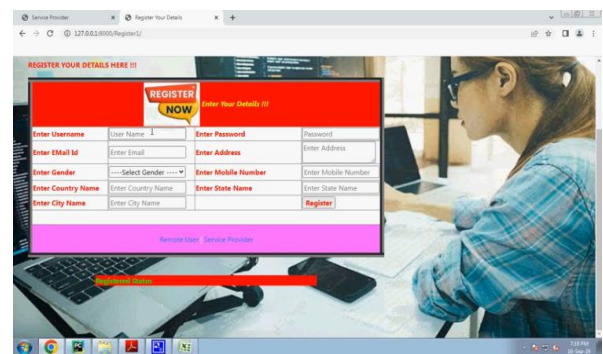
Service Provider
Register Your Details
127.0.0.1:8000/Register1/

REGISTER YOUR DETAILS HERE !!!

REGISTER NOW
Enter Your Details !!!

| | | | |
|---|---|---|---|
| Enter Username | User Name | Enter Password | Password |
| Enter EMail Id | Enter Email | Enter Address | Enter Address |
| Enter Gender | ----Select Gender ---- | Enter Mobile Number | Enter Mobile Number |
| Enter Country Name | Enter Country Name | Enter State Name | Enter State Name |
| Enter City Name | Enter City Name | | Register |

Remote User Service Provider

Registered Status

7:18 PM
16-Sep-24